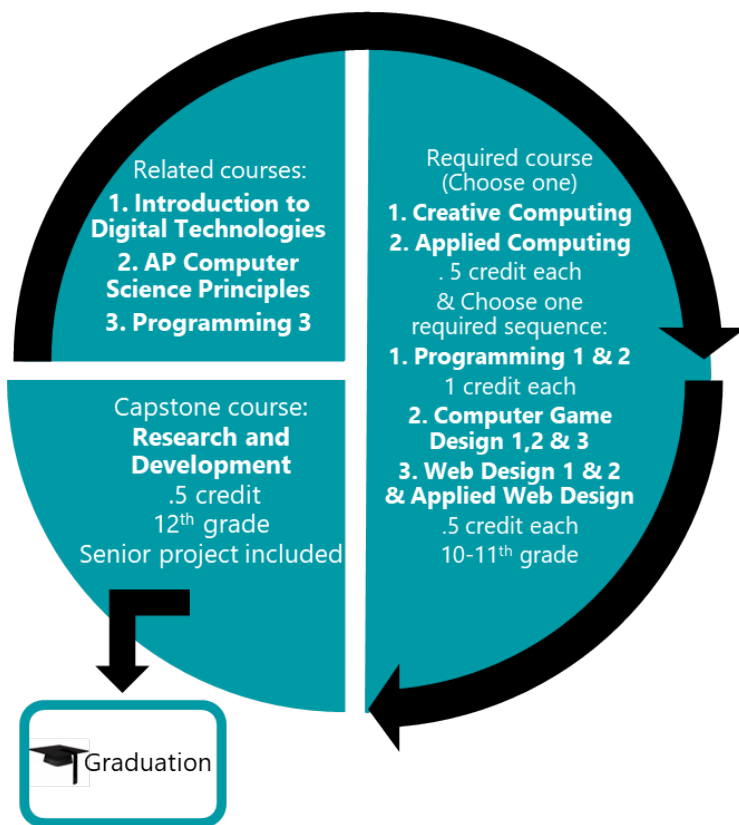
Related courses:
1. Introduction to Digital Technologies
2. AP Computer Science Principles
3. Programming 3

Required course (Choose one)
1. Creative Computing
2. Applied Computing
. 5 credit each
& Choose one required sequence:
1. Programming 1 & 2
1 credit each
2. Computer Game Design 1,2 & 3
3. Web Design 1 & 2 & Applied Web Design
.5 credit each
10-11$^{th}$ grade

Capstone course:
Research and Development
.5 credit
12$^{th}$ grade
Senior project included

Graduation